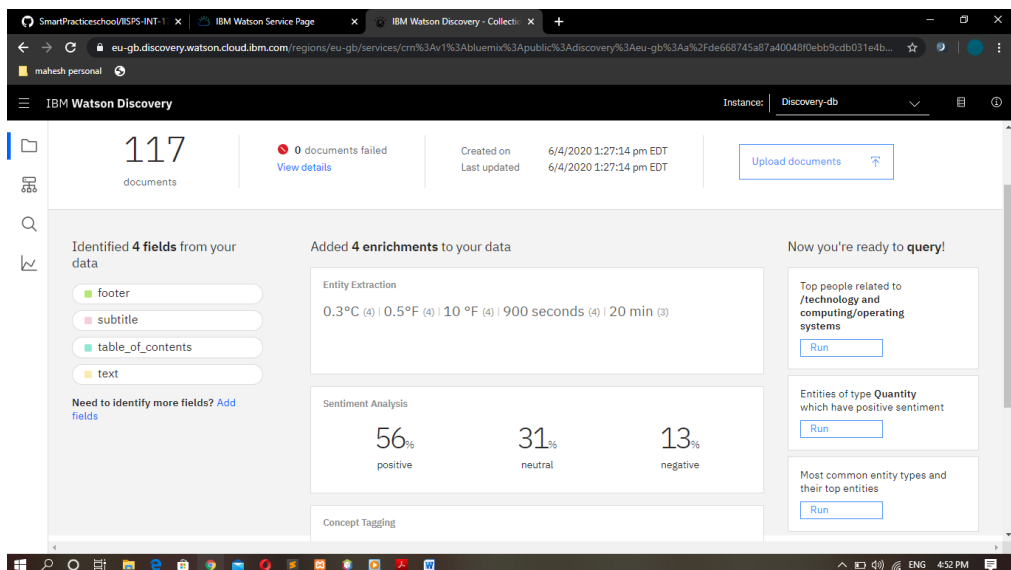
SmartPracticeschool/IISPS-INT-1 ×
IBM Watson Service Page ×
IBM Watson Discovery - Collecti ×
+

eu-gb.discovery.watson.cloud.ibm.com/regions/eu-gb/services/crn%3Av1%3Abluemix%3Apublic%3Adiscovery%3Aeu-gb%3Aa%2Fde668745a87a40048f0ebb9cdb031e4b...

mahesh personal

IBM Watson Discovery

Instance: Discovery-db

117
documents

0 documents failed
View details

Created on 6/4/2020 1:27:14 pm EDT
Last updated 6/4/2020 1:27:14 pm EDT

Upload documents

Identified 4 fields from your data

footer
subtitle
table_of_contents
text

Need to identify more fields? Add fields

Added 4 enrichments to your data

Entity Extraction

0.3°C (4) | 0.5°F (4) | 10 °F (4) | 900 seconds (4) | 20 min (3)

Sentiment Analysis

56% positive
31% neutral
13% negative

Concept Tagging

Now you're ready to query!

Top people related to /technology and computing/operating systems
Run

Entities of type Quantity which have positive sentiment
Run

Most common entity types and their top entities
Run

ENG 4:52 PM